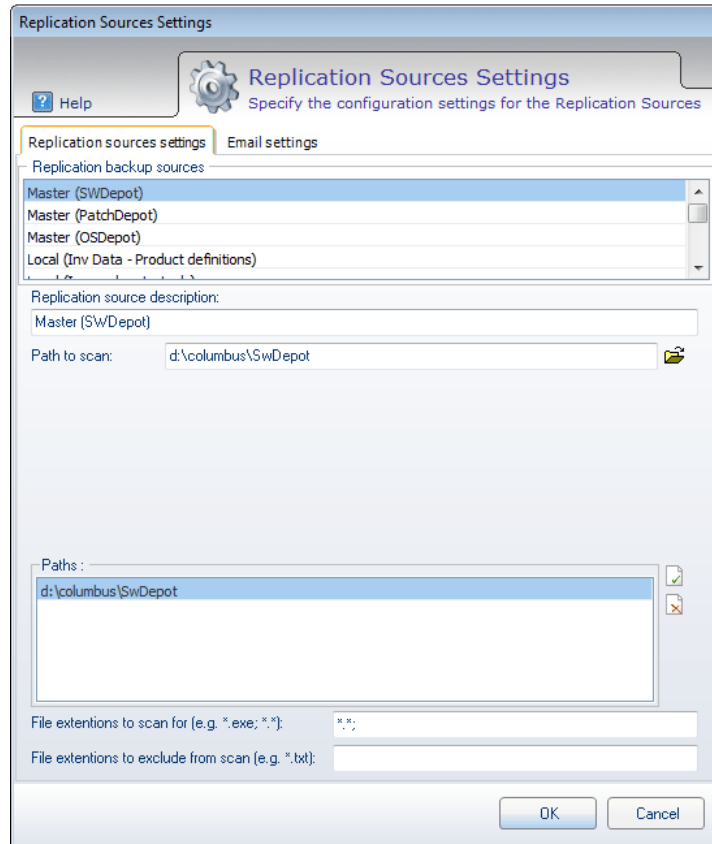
Replication Sources Settings

Help

Replication Sources Settings
Specify the configuration settings for the Replication Sources

Replication sources settings | Email settings

Replication backup sources

Master (SWDepot)
Master (PatchDepot)
Master (OSDepot)
Local (Inv Data - Product definitions)
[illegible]

Replication source description:
Master (SWDepot)

Path to scan: d:\columbus\SwDepot

Paths :
d:\columbus\SwDepot

File extentions to scan for (e.g. *.exe; *.*): *.*;

File extentions to exclude from scan (e.g. *.txt):

OK Cancel